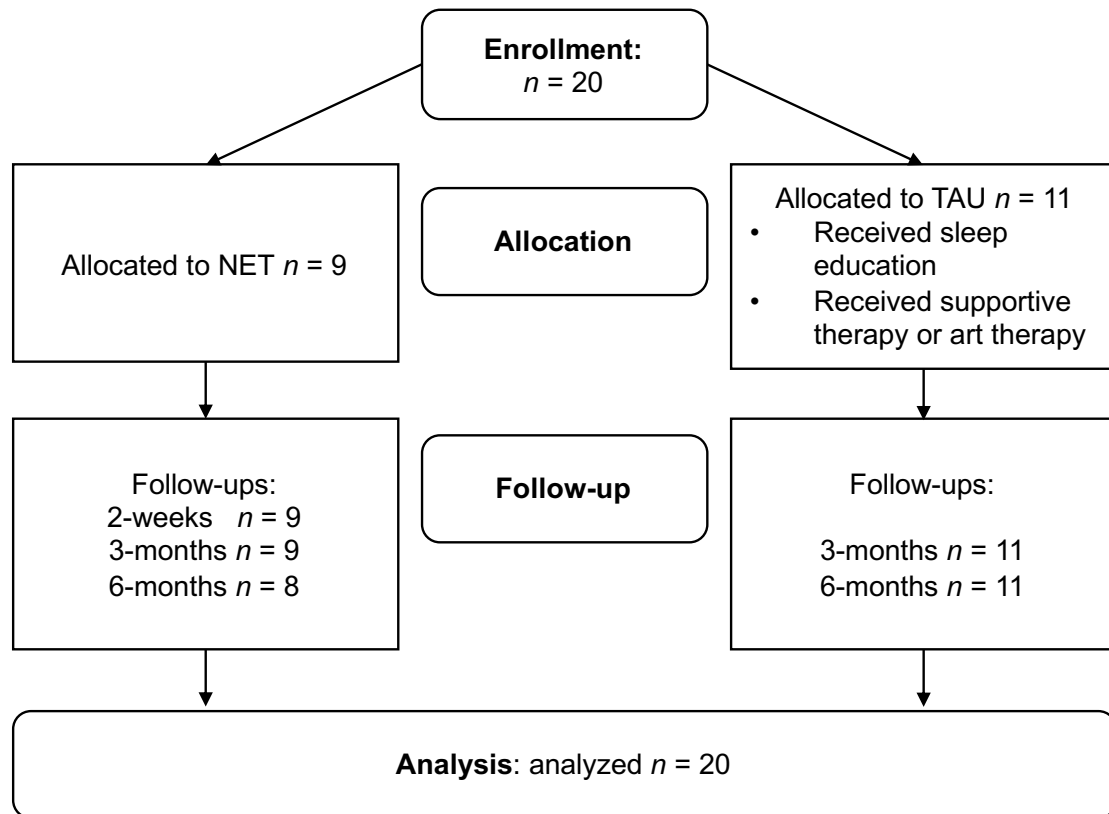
Enrollment:
$n$ = 20

Allocated to NET $n$ = 9

Allocation

Allocated to TAU $n$ = 11
• Received sleep education
• Received supportive therapy or art therapy

Follow-ups:
2-weeks $n$ = 9
3-months $n$ = 9
6-months $n$ = 8

Follow-up

Follow-ups:

3-months $n$ = 11
6-months $n$ = 11

Analysis: analyzed $n$ = 20